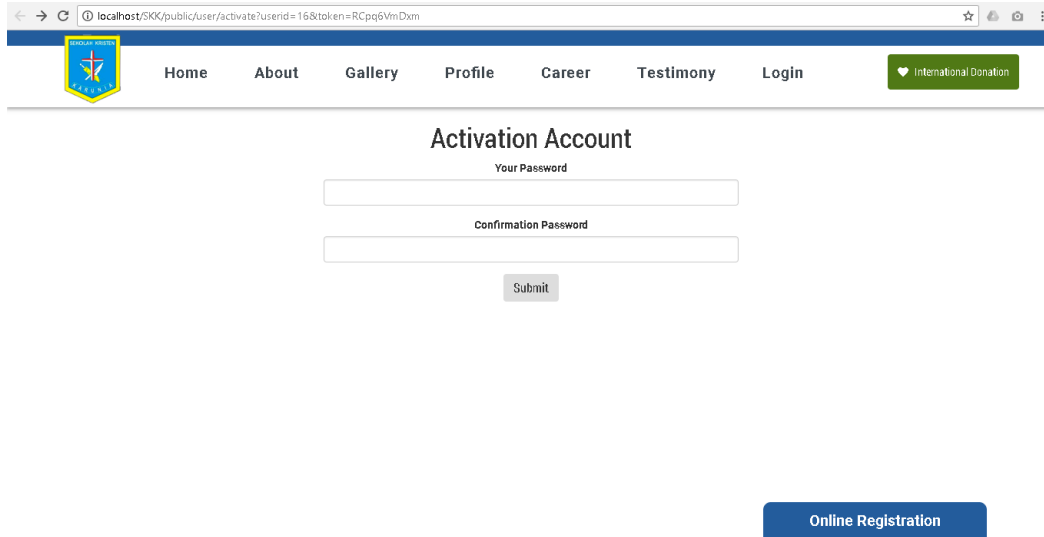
localhost/SKK/public/user/activate?userid=16&token=RCpq6VmDxm

SEKOLAH KRISTEN KARUNIA

Home About Gallery Profile Career Testimony Login

International Donation

Activation Account

Your Password

Confirmation Password

Submit

Online Registration